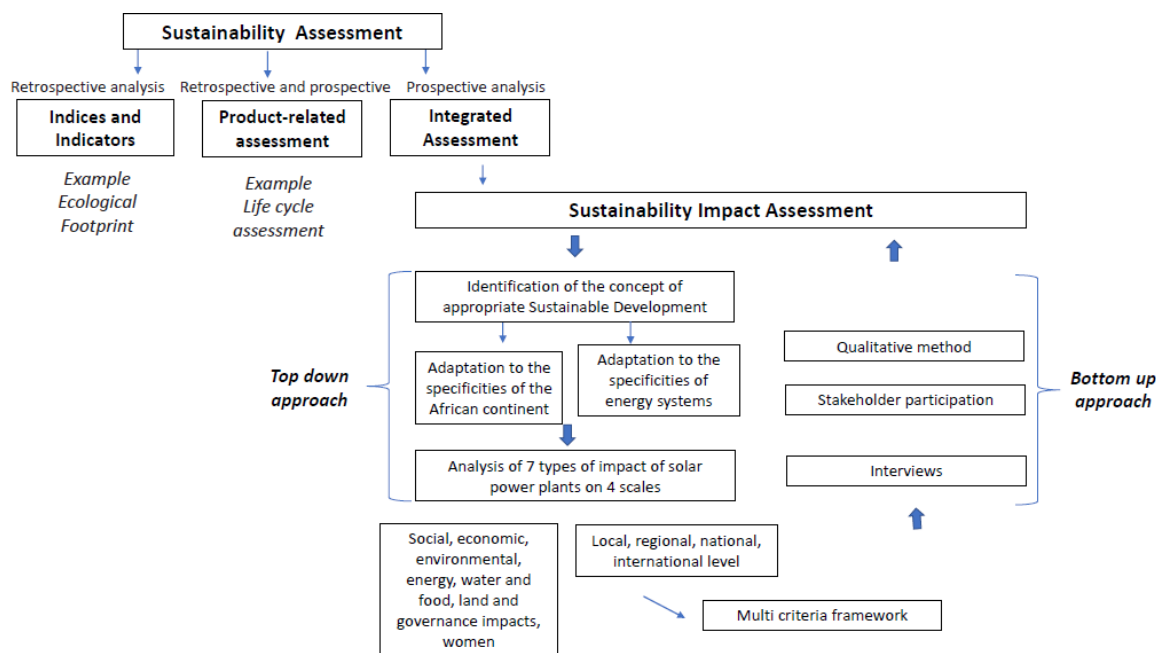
Sustainability Assessment

Retrospective analysis
Indices and Indicators
Example Ecological Footprint

Retrospective and prospective
Product-related assessment
Example Life cycle assessment

Prospective analysis
Integrated Assessment

Sustainability Impact Assessment

Top down approach

Identification of the concept of appropriate Sustainable Development

Adaptation to the specificities of the African continent

Adaptation to the specificities of energy systems

Analysis of 7 types of impact of solar power plants on 4 scales

Social, economic, environmental, energy, water and food, land and governance impacts, women

Local, regional, national, international level

Multi criteria framework

Qualitative method

Stakeholder participation

Interviews

Bottom up approach